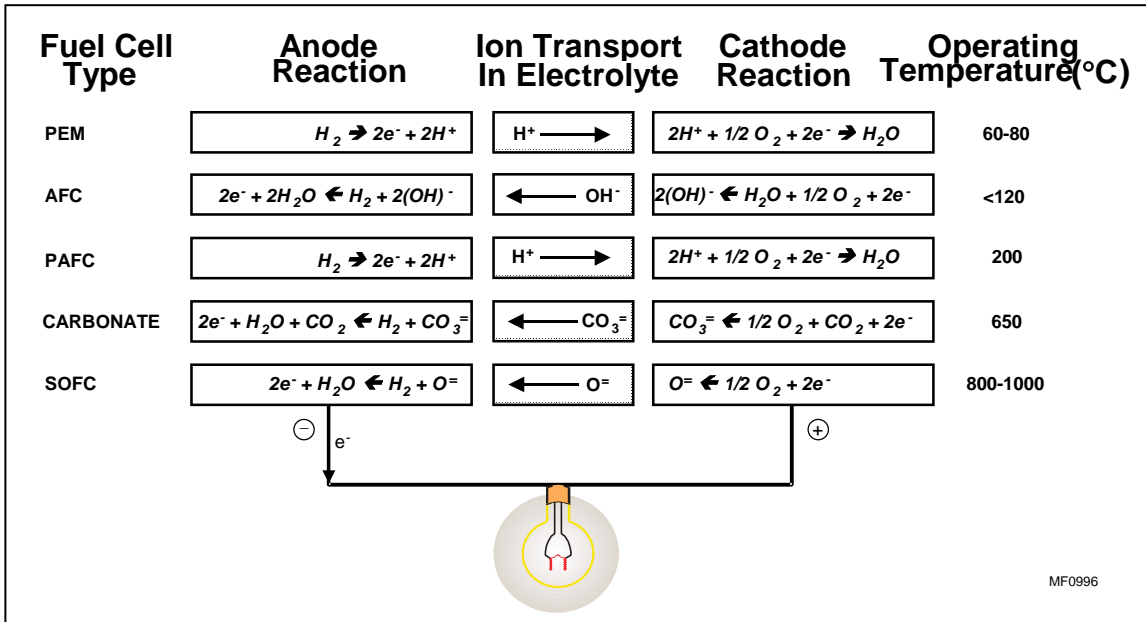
| Fuel Cell Type | Anode Reaction | Ion Transport In Electrolyte | Cathode Reaction | Operating Temperature (°C) |
|---|---|---|---|---|
| PEM | $H_2 \rightarrow 2e^- + 2H^+$ | $H^+ \longrightarrow$ | $2H^+ + 1/2\ O_2 + 2e^- \rightarrow H_2O$ | 60-80 |
| AFC | $2e^- + 2H_2O \leftarrow H_2 + 2(OH)^-$ | $\longleftarrow OH^-$ | $2(OH)^- \leftarrow H_2O + 1/2\ O_2 + 2e^-$ | <120 |
| PAFC | $H_2 \rightarrow 2e^- + 2H^+$ | $H^+ \longrightarrow$ | $2H^+ + 1/2\ O_2 + 2e^- \rightarrow H_2O$ | 200 |
| CARBONATE | $2e^- + H_2O + CO_2 \leftarrow H_2 + CO_3^=$ | $\longleftarrow CO_3^=$ | $CO_3^= \leftarrow 1/2\ O_2 + CO_2 + 2e^-$ | 650 |
| SOFC | $2e^- + H_2O \leftarrow H_2 + O^=$ | $\longleftarrow O^=$ | $O^= \leftarrow 1/2\ O_2 + 2e^-$ | 800-1000 |

$\ominus$ $e^-$

$\oplus$

MF0996